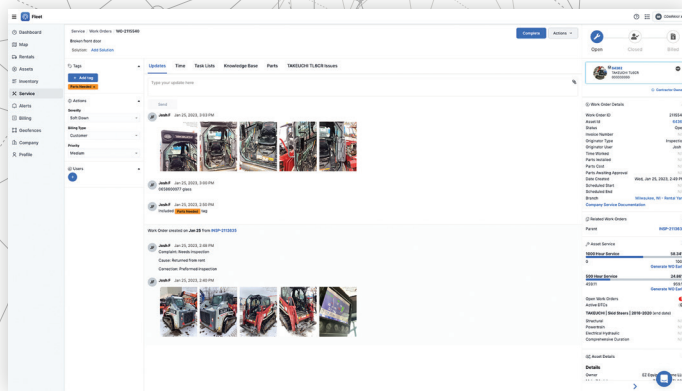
Fleet

Dashboard
Map
Rentals
Assets
Inventory
Service
Alerts
Billing
Geofences
Company
Profile

Service / Work Orders / WO-2113240

Broken front door

Solution Add Solution

Complete
Actions

Open
Closed
Billed

Tags
+ Add tag
Parts Needed

Actions
Severity
Soft Down
Billing Type
Customer
Priority
Medium

Users

Updates
Time
Task Lists
Knowledge Base
Parts
TAKEUCHI TL8CR Issues

Type your update here

Save

Josh F Jan 25, 2023, 3:03 PM

Josh F Jan 25, 2023, 3:00 PM
0838600077 glass

Josh F Jan 25, 2023, 3:00 PM
Included Parts Needed tag

Work Order created on Jan 25 from WSP-2113825

Josh F Jan 25, 2023, 2:46 PM
Complaint: Needs inspection
Cause: Returned from rent
Correction: Preformed inspection

Josh F Jan 25, 2023, 2:40 PM

TAKEUCHI TL8CR

Work Order Details
Work Order ID
Asset ID
Status
Owner
Invoice Number
Originator Type
Originator Value
Time Worked
Parts Installed
Parts Cost
Parts Awaiting Approval
Date Created Wed, Jan 25, 2023, 2:
Scheduled Start
Scheduled End
Branch Milwaukee, WI - Kwik Ye
Company Service Documentation

Related Work Orders
Parent WSP-21

Asset Service
1600 Hour Service
Generate WO Est
500 Hour Service
Generate WO Est

Open Work Orders
Active DTCs
Parts Issues
Electrical Hydraulic
Comprehensive Duration

Asset Details
Details
Owner